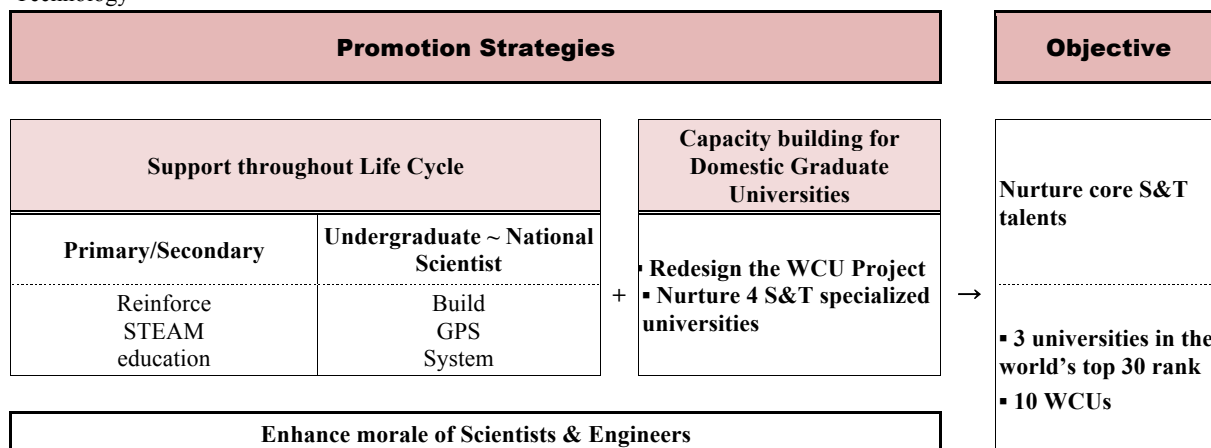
Technology

Promotion Strategies

Objective

Support throughout Life Cycle

| Primary/Secondary | Undergraduate ~ National Scientist |
|---|---|
| Reinforce STEAM education | Build GPS System |

+

Capacity building for Domestic Graduate Universities

▪ Redesign the WCU Project
▪ Nurture 4 S&T specialized universities

→

Nurture core S&T talents

▪ 3 universities in the world's top 30 rank
▪ 10 WCUs

Enhance morale of Scientists & Engineers